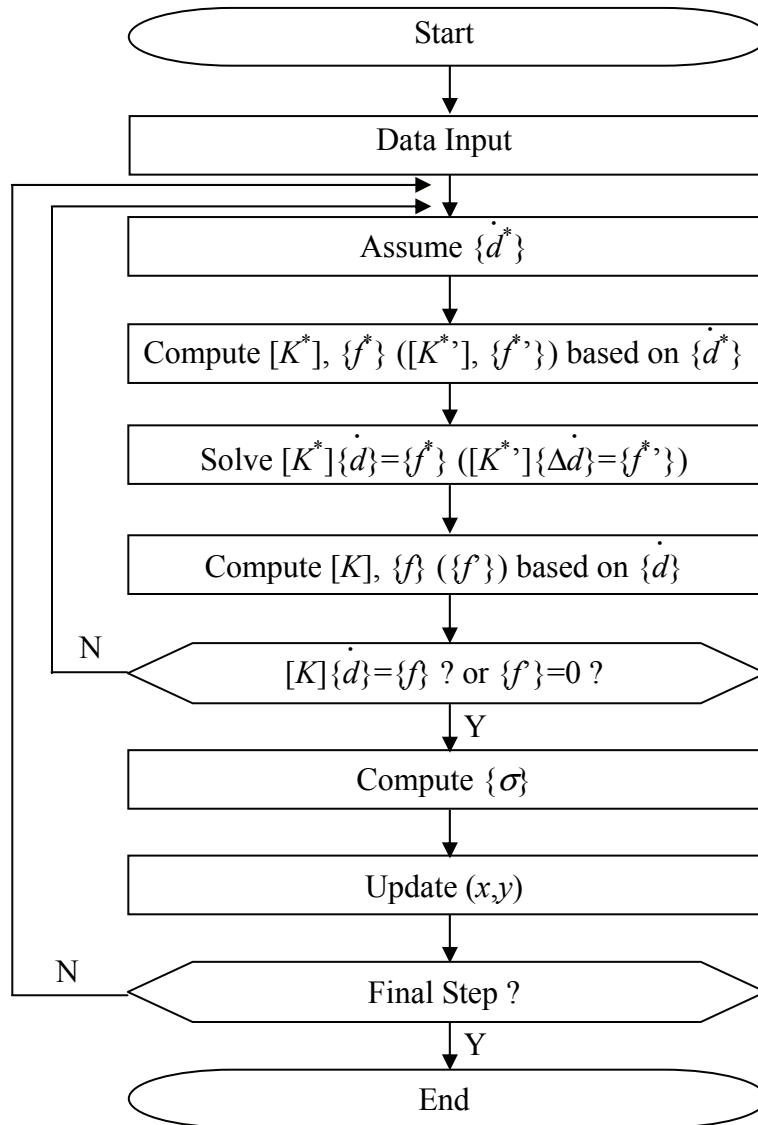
Start

Data Input

Assume $\{\dot{d}^*\}$

Compute $[K^*]$, $\{f^*\}$ ($[K^{*}{}']$, $\{f^{*}{}'\}$) based on $\{\dot{d}^*\}$

Solve $[K^*]\{\dot{d}\}=\{f^*\}$ ($[K^{*}{}']\{\Delta\dot{d}\}=\{f^{*}{}'\}$)

Compute $[K]$, $\{f\}$ ($\{f'\}$) based on $\{\dot{d}\}$

N

$[K]\{\dot{d}\}=\{f\}$ ? or $\{f'\}=0$ ?

Y

Compute $\{\sigma\}$

Update $(x,y)$

N

Final Step ?

Y

End